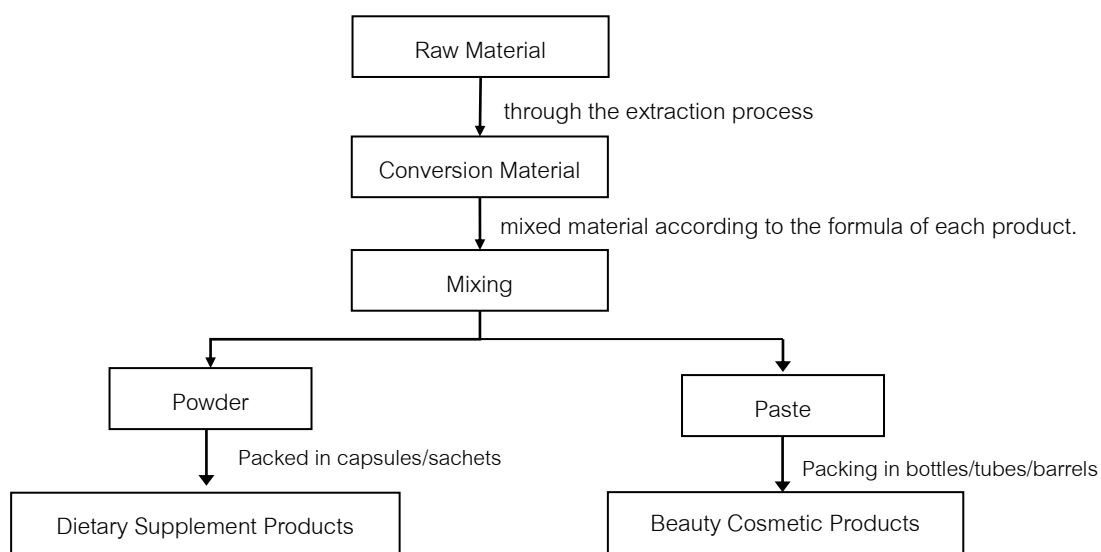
Raw Material

through the extraction process

Conversion Material

mixed material according to the formula of each product.

Mixing

Powder

Packed in capsules/sachets

Dietary Supplement Products

Paste

Packing in bottles/tubes/barrels

Beauty Cosmetic Products